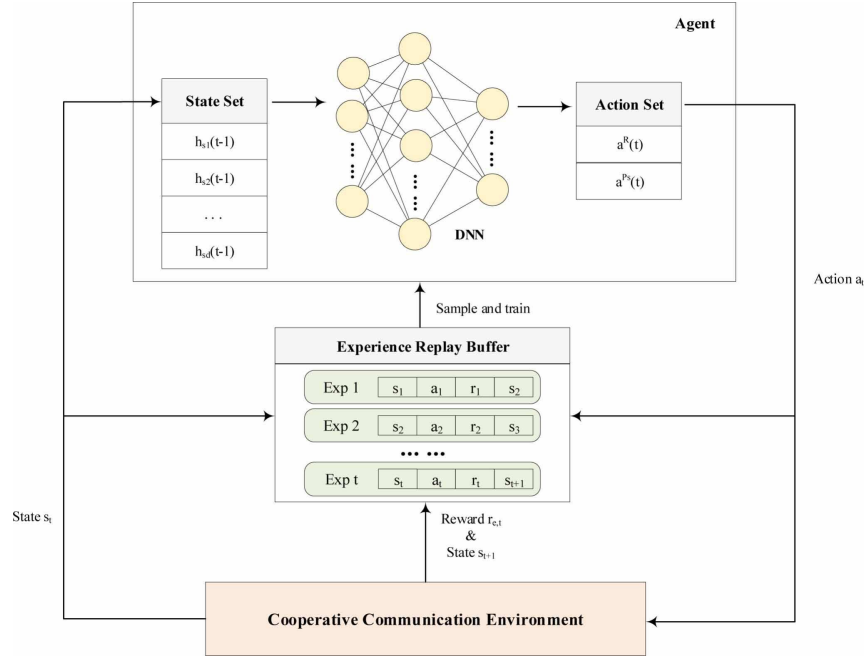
Agent

State Set

$h_{s1}(t-1)$

$h_{s2}(t-1)$

...

$h_{sd}(t-1)$

DNN

Action Set

$a^{R}(t)$

$a^{P_S}(t)$

Action $a_t$

Sample and train

Experience Replay Buffer

| Exp 1 | $s_1$ | $a_1$ | $r_1$ | $s_2$ |
|---|---|---|---|---|
| Exp 2 | $s_2$ | $a_2$ | $r_2$ | $s_3$ |
| ••• ••• | | | | |
| Exp t | $s_t$ | $a_t$ | $r_t$ | $s_{t+1}$ |

State $s_t$

Reward $r_{e,t}$ & State $s_{t+1}$

Cooperative Communication Environment